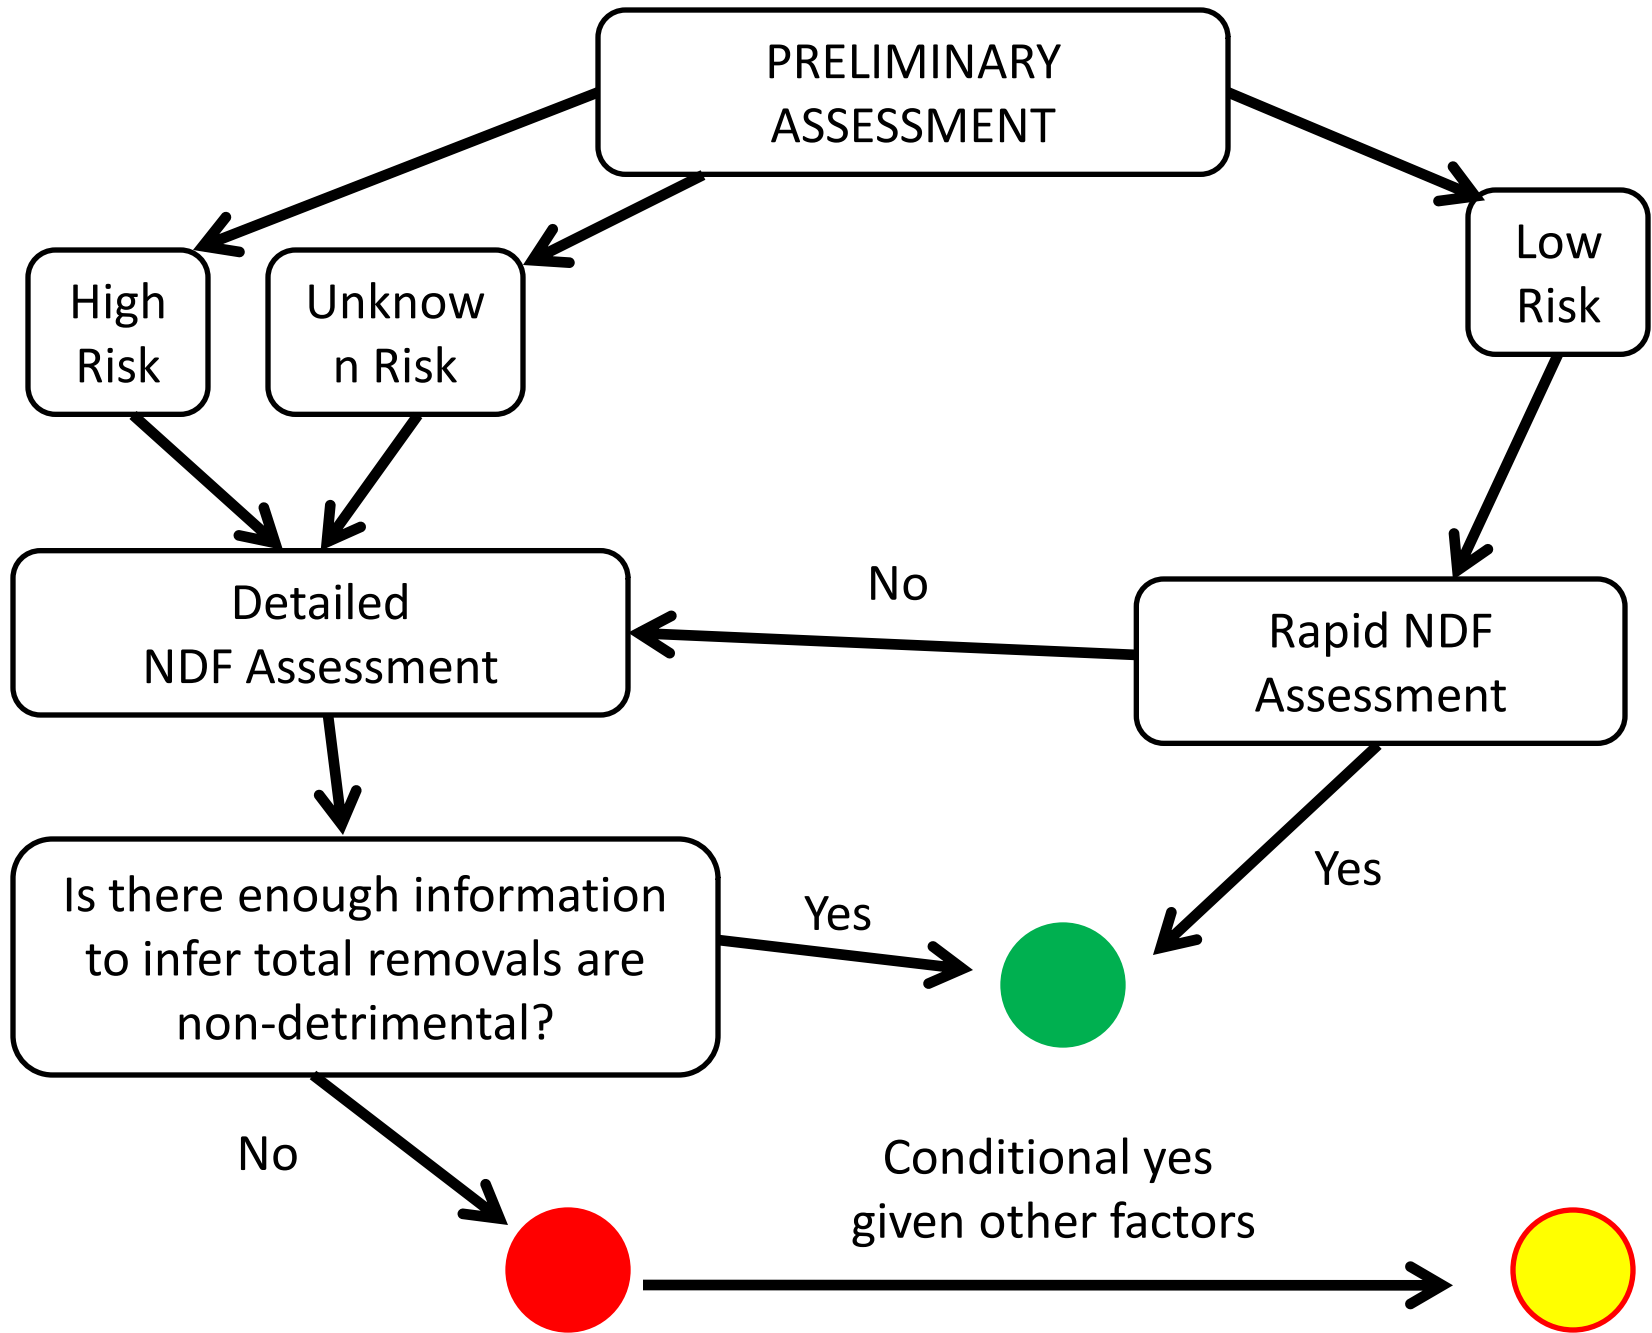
PRELIMINARY ASSESSMENT

High Risk

Unknow n Risk

Low Risk

Detailed NDF Assessment

No

Rapid NDF Assessment

Is there enough information to infer total removals are non-detrimental?

Yes

Yes

No

Conditional yes given other factors